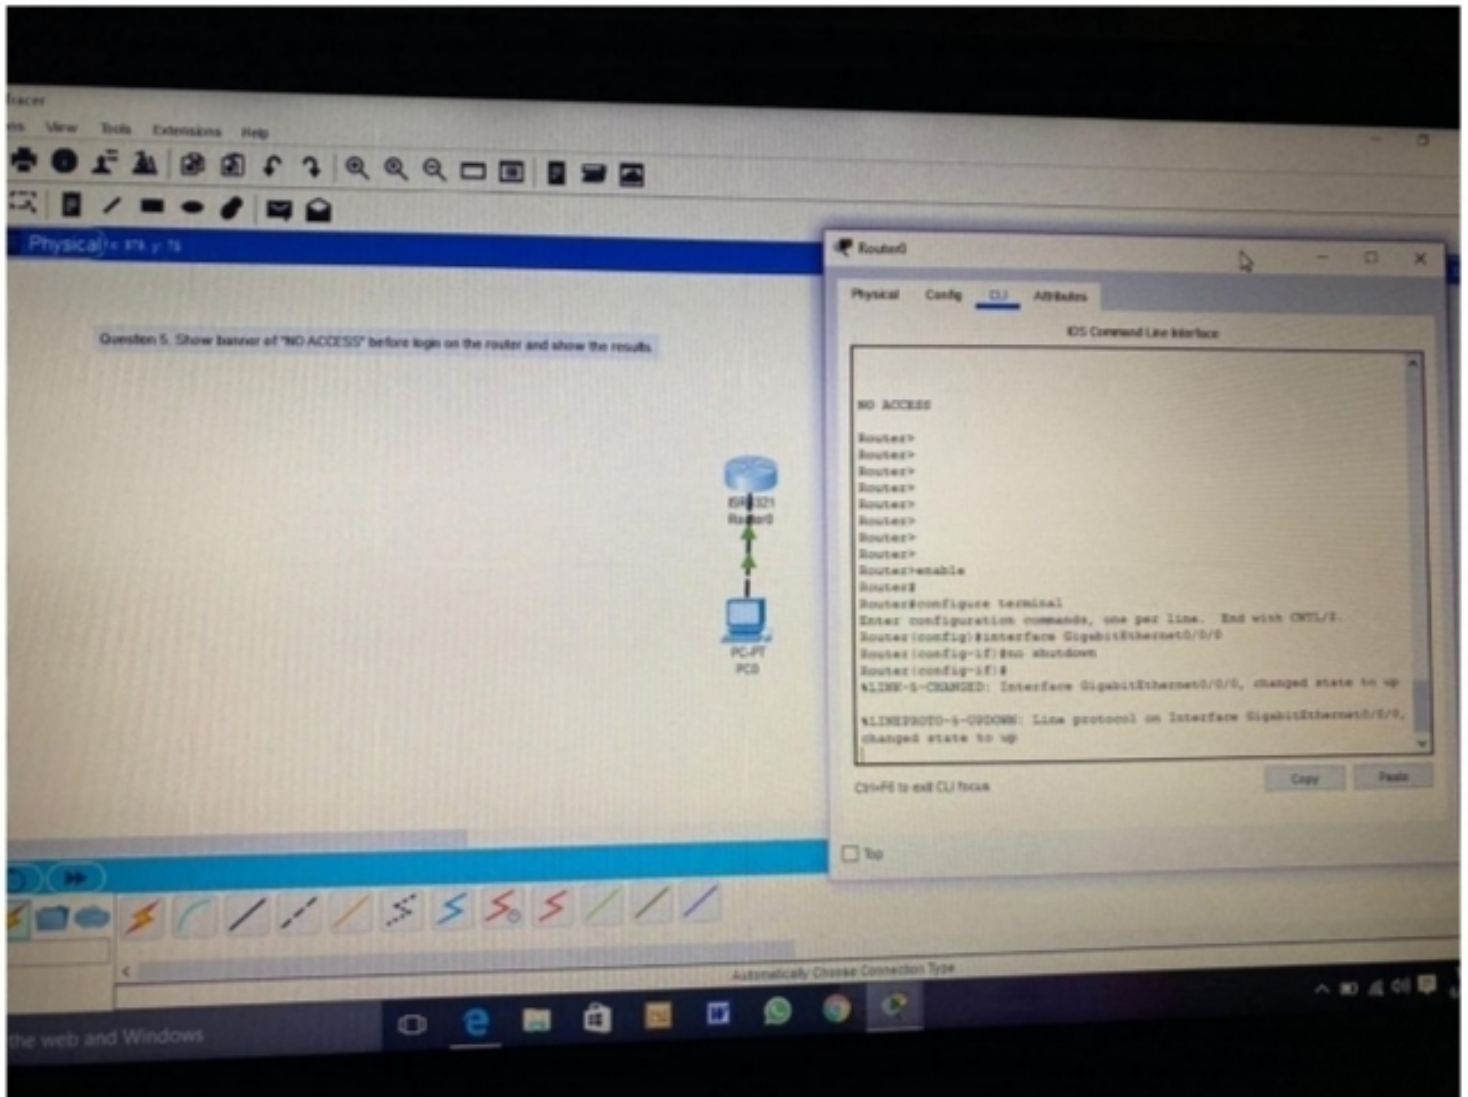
Tracer
es View Tools Extensions Help

Physical x: 976, y: 78

Question 5. Show banner of "NO ACCESS" before login on the router and show the results.

ISR4321
Router0

PC-PT
PC0

Router0

Physical Config CLI Attributes

IOS Command Line Interface

NO ACCESS

Router>
Router>
Router>
Router>
Router>
Router>
Router>
Router>
Router>enable
Router#
Router#configure terminal
Enter configuration commands, one per line. End with CNTL/Z.
Router(config)#interface GigabitEthernet0/0/0
Router(config-if)#no shutdown
Router(config-if)#
%LINK-5-CHANGED: Interface GigabitEthernet0/0/0, changed state to up

%LINEPROTO-5-UPDOWN: Line protocol on Interface GigabitEthernet0/0/0, changed state to up

Ctrl+F6 to exit CLI focus

Copy Paste

Top

Automatically Choose Connection Type

the web and Windows